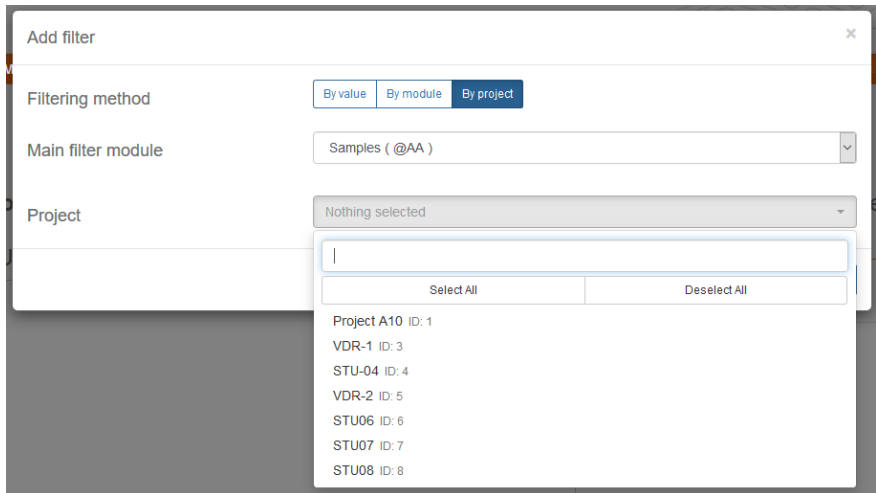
Add filter

×

Filtering method

By value By module By project

Main filter module

Samples ( @AA )

Project

Nothing selected

Select All

Deselect All

Project A10 ID: 1

VDR-1 ID: 3

STU-04 ID: 4

VDR-2 ID: 5

STU06 ID: 6

STU07 ID: 7

STU08 ID: 8